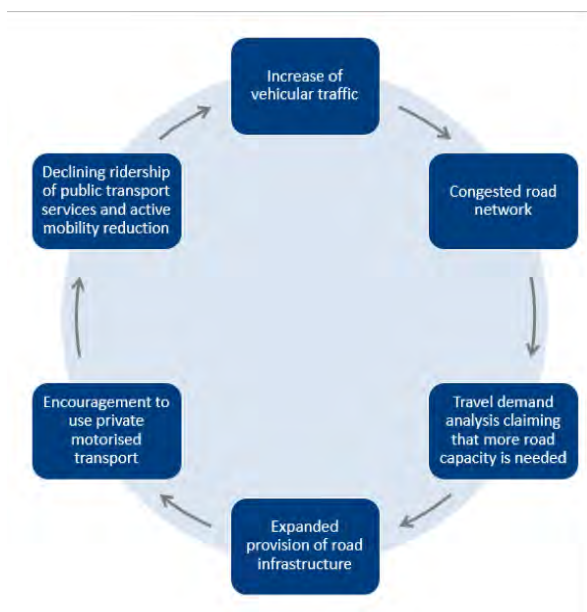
Increase of vehicular traffic

Congested road network

Travel demand analysis claiming that more road capacity is needed

Expanded provision of road infrastructure

Encouragement to use private motorised transport

Declining ridership of public transport services and active mobility reduction